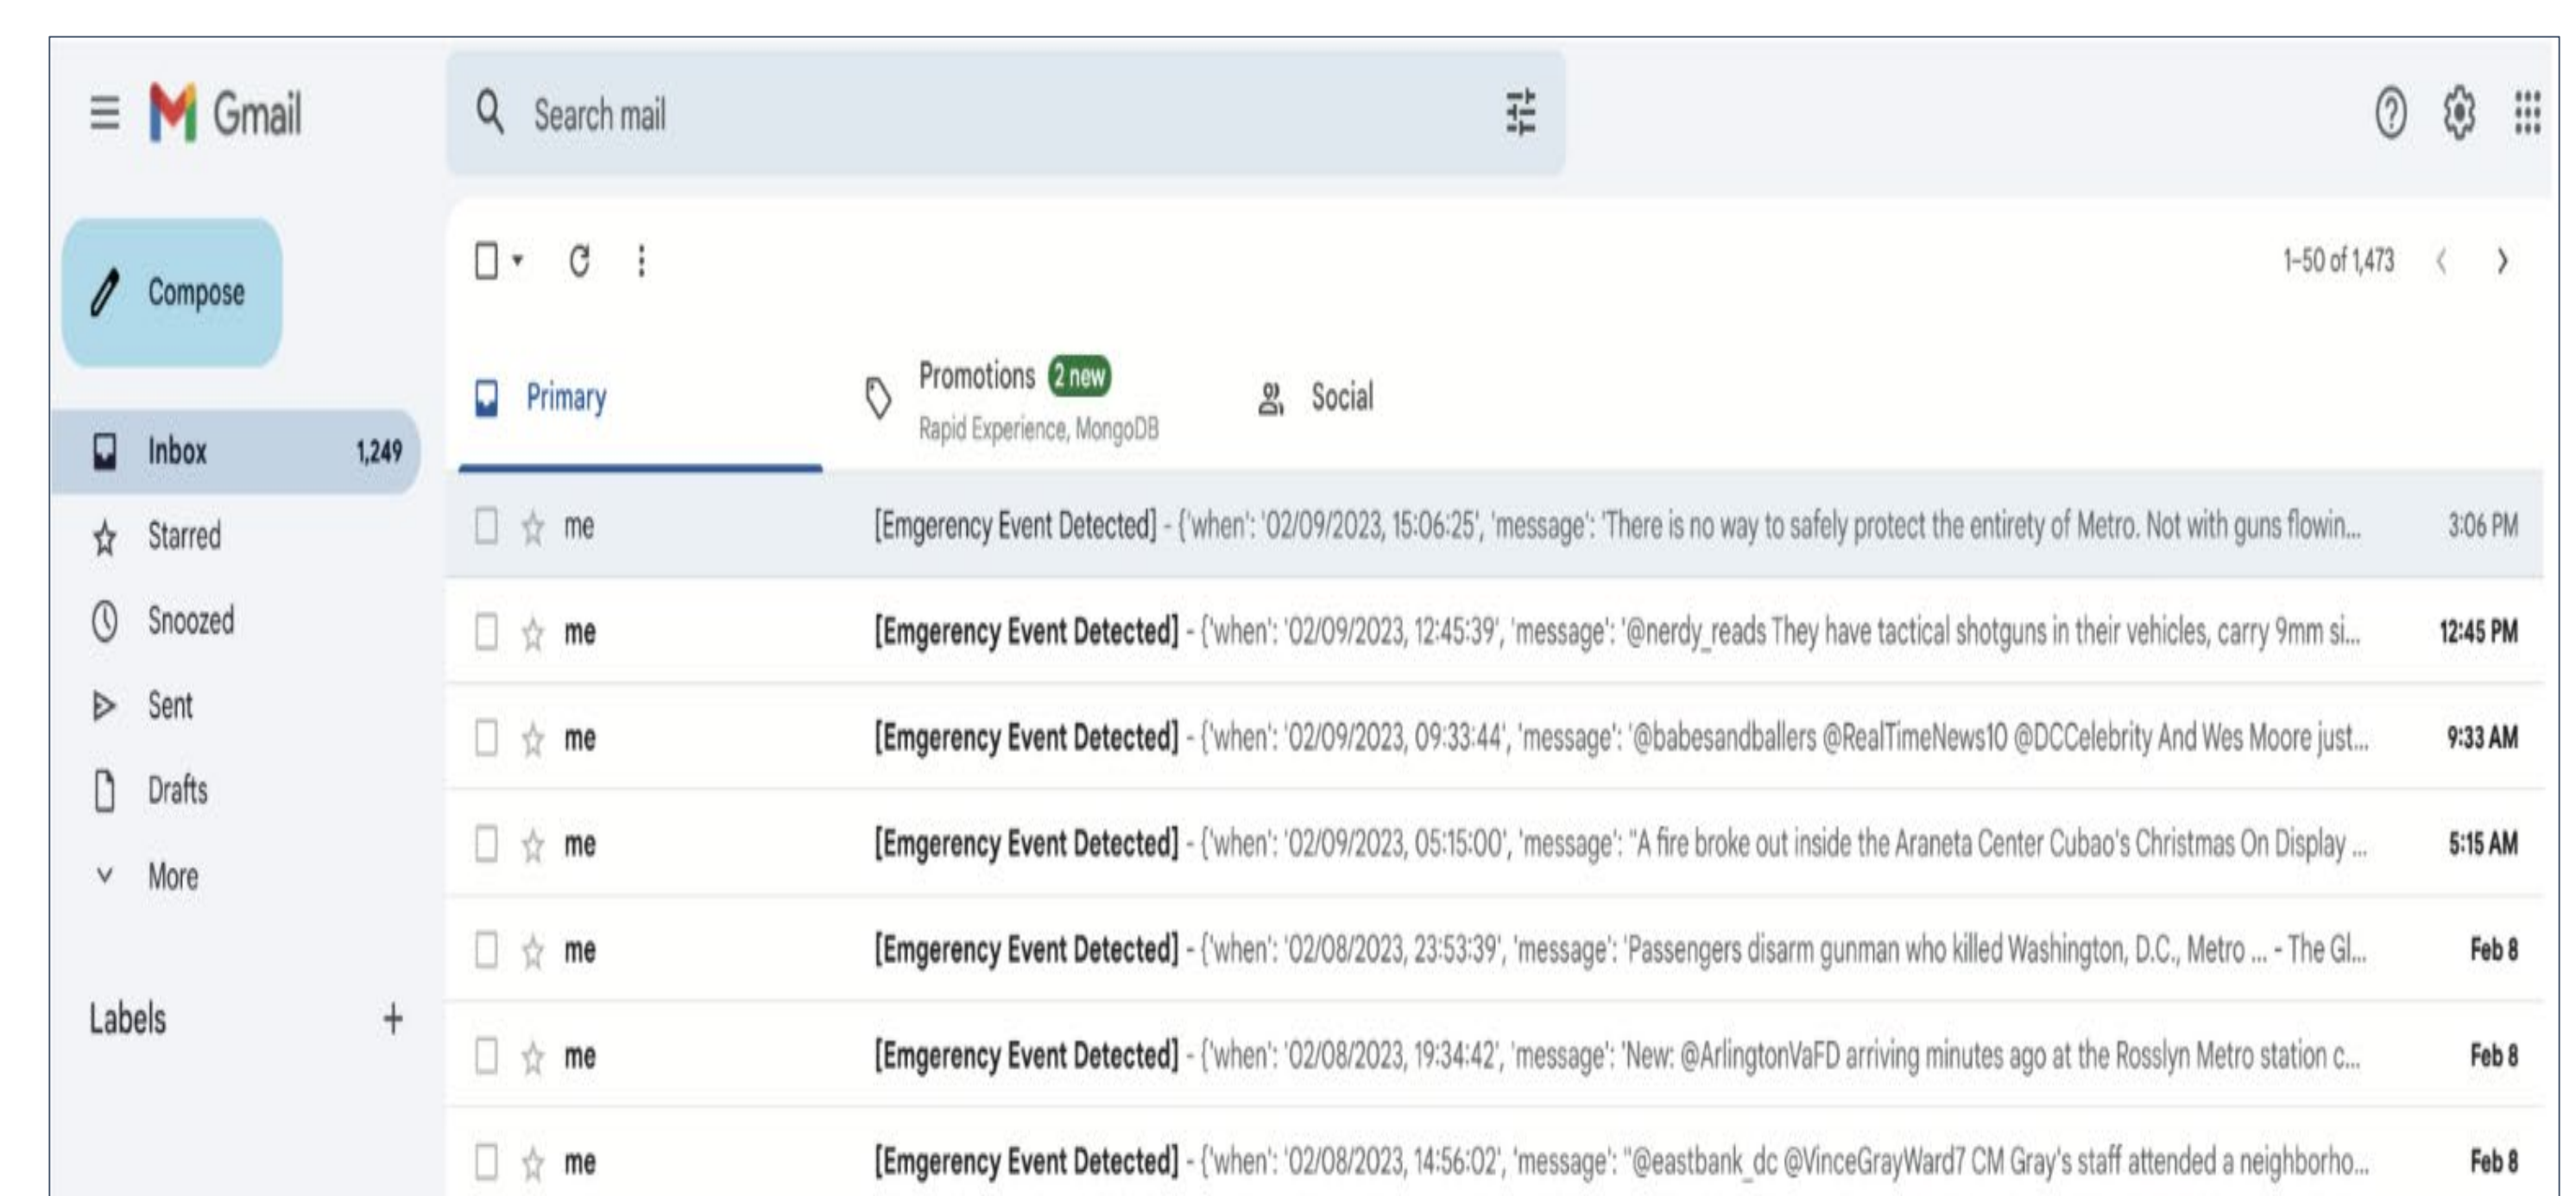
Gmail

Search mail

Compose

Inbox 1,249
Starred
Snoozed
Sent
Drafts
More

Labels +

1–50 of 1,473

Primary
Promotions 2 new
Rapid Experience, MongoDB
Social

me [Emgerency Event Detected] - {'when': '02/09/2023, 15:06:25', 'message': 'There is no way to safely protect the entirety of Metro. Not with guns flowin... 3:06 PM

me [Emgerency Event Detected] - {'when': '02/09/2023, 12:45:39', 'message': '@nerdy_reads They have tactical shotguns in their vehicles, carry 9mm si... 12:45 PM

me [Emgerency Event Detected] - {'when': '02/09/2023, 09:33:44', 'message': '@babesandballers @RealTimeNews10 @DCCelebrity And Wes Moore just... 9:33 AM

me [Emgerency Event Detected] - {'when': '02/09/2023, 05:15:00', 'message': "A fire broke out inside the Araneta Center Cubao's Christmas On Display ... 5:15 AM

me [Emgerency Event Detected] - {'when': '02/08/2023, 23:53:39', 'message': 'Passengers disarm gunman who killed Washington, D.C., Metro ... - The Gl... Feb 8

me [Emgerency Event Detected] - {'when': '02/08/2023, 19:34:42', 'message': 'New: @ArlingtonVaFD arriving minutes ago at the Rosslyn Metro station c... Feb 8

me [Emgerency Event Detected] - {'when': '02/08/2023, 14:56:02', 'message': "@eastbank_dc @VinceGrayWard7 CM Gray's staff attended a neighborho... Feb 8